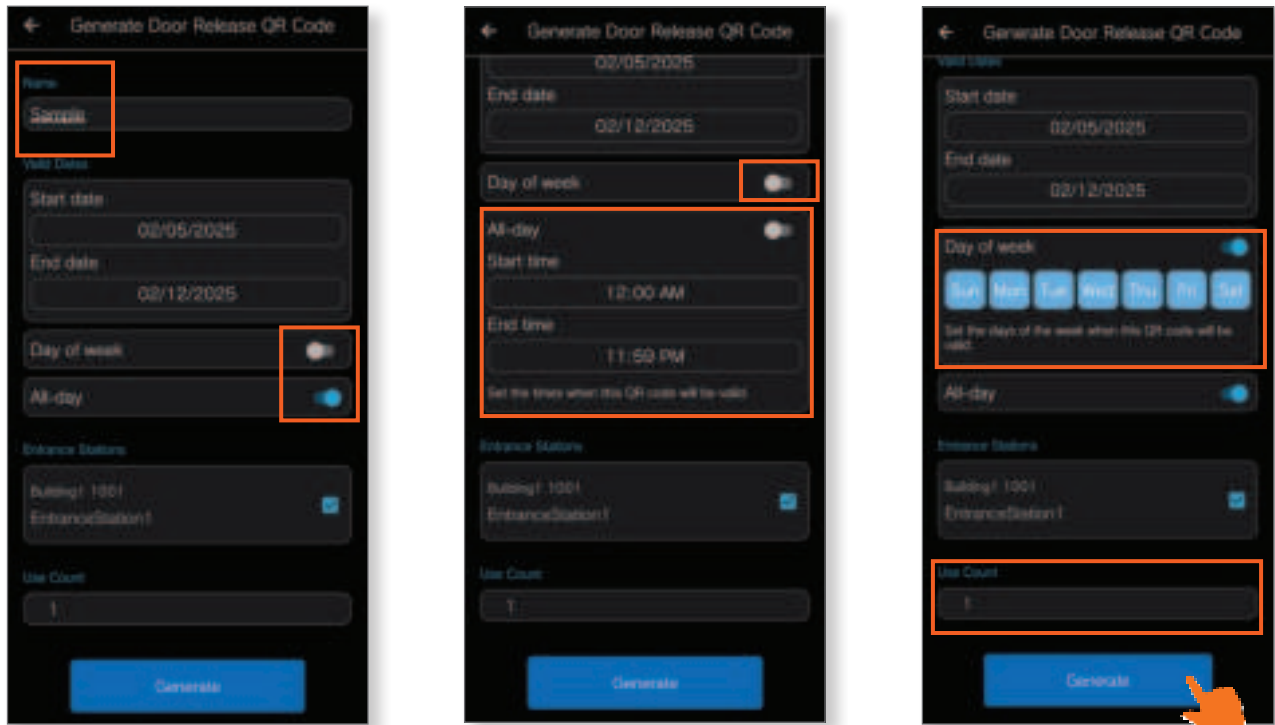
Generate Door Release QR Code

Name
Sample

Valid Dates
Start date
02/05/2025
End date
02/12/2025

Day of week

All-day

Entrance Stations
Building1 1001
EntranceStation1

Use Count
1

Generate

Generate Door Release QR Code

02/05/2025
End date
02/12/2025

Day of week

All-day
Start time
12:00 AM
End time
11:59 PM
Set the times when this QR code will be valid.

Entrance Stations
Building1 1001
EntranceStation1

Use Count
1

Generate

Generate Door Release QR Code

Valid Dates
Start date
02/05/2025
End date
02/12/2025

Day of week
Sun Mon Tue Wed Thu Fri Sat
Set the days of the week when this QR code will be valid.

All-day

Entrance Stations
Building1 1001
EntranceStation1

Use Count
1

Generate